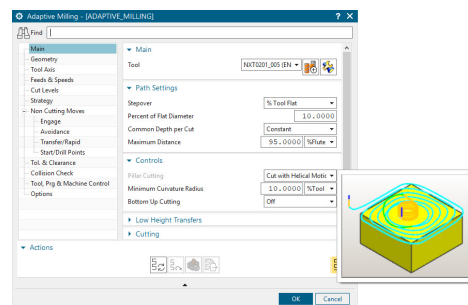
Adaptive Milling - [ADAPTIVE_MILLING]
? X

Find

Main
Geometry
Tool Axis
Feeds & Speeds
Cut Levels
Strategy
Non Cutting Moves
Engage
Avoidance
Transfer/Rapid
Start/Drill Points
Tol. & Clearance
Collision Check
Tool, Prg & Machine Control
Options

Main
Tool NXT0201_005 (EN

Path Settings
Stepover % Tool Flat
Percent of Flat Diameter 10.0000
Common Depth per Cut Constant
Maximum Distance 95.0000 %Flute

Controls
Pillar Cutting Cut with Helical Motic
Minimum Curvature Radius 10.0000 %Tool
Bottom Up Cutting Off

Low Height Transfers
Cutting

Actions

OK Cancel